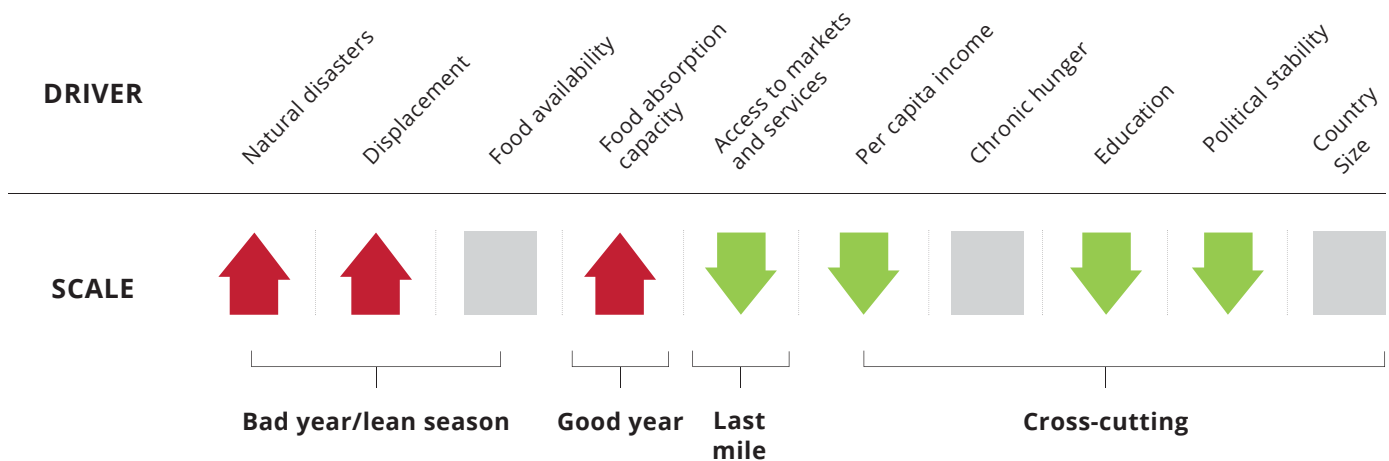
DRIVER

Natural disasters

Displacement

Food availability

Food absorption capacity

Access to markets and services

Per capita income

Chronic hunger

Education

Political stability

Country Size

SCALE

Bad year/lean season

Good year

Last mile

Cross-cutting